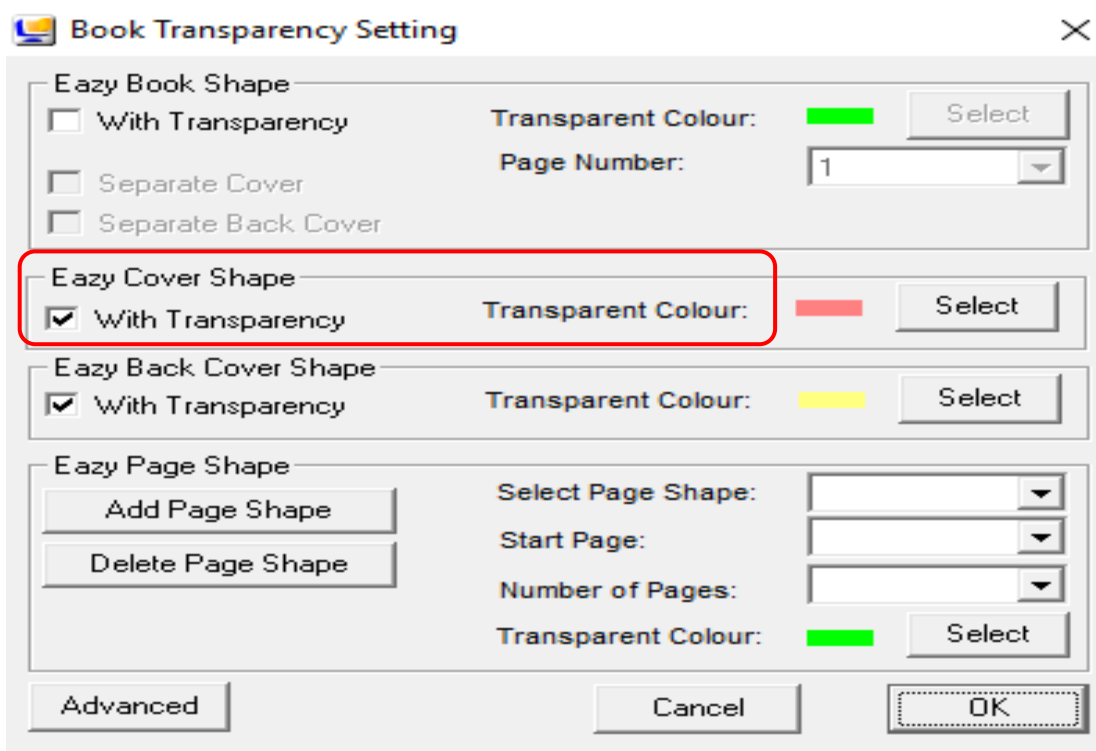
Book Transparency Setting

Eazy Book Shape
With Transparency
Transparent Colour:
Select
Page Number:
1
Separate Cover
Separate Back Cover

Eazy Cover Shape
With Transparency
Transparent Colour:
Select

Eazy Back Cover Shape
With Transparency
Transparent Colour:
Select

Eazy Page Shape
Add Page Shape
Delete Page Shape
Select Page Shape:
Start Page:
Number of Pages:
Transparent Colour:
Select

Advanced
Cancel
OK